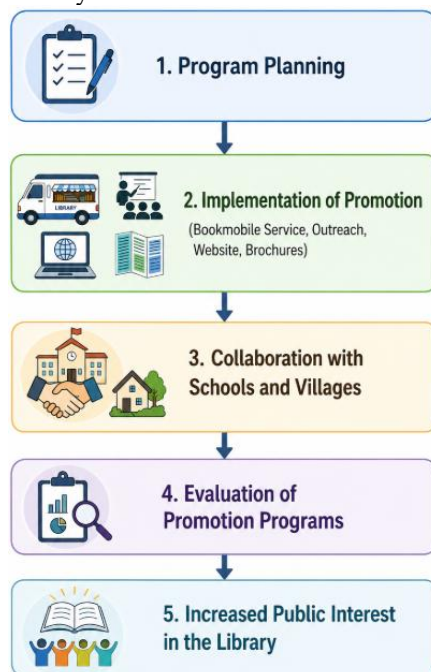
1. Program Planning

LIBRARY

2. Implementation of Promotion
(Bookmobile Service, Outreach, Website, Brochures)

3. Collaboration with Schools and Villages

4. Evaluation of Promotion Programs

5. Increased Public Interest in the Library